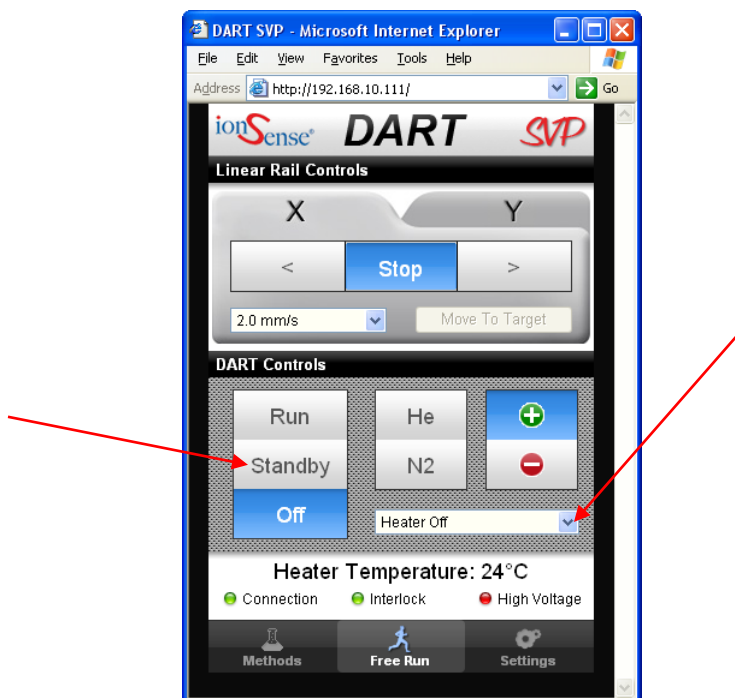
DART SVP - Microsoft Internet Explorer

File Edit View Favorites Tools Help

Address http://192.168.10.111/ Go

ionSense DART SVP

Linear Rail Controls

X Y

< Stop >

2.0 mm/s Move To Target

DART Controls

Run He

Standby N2

Off

Heater Off

Heater Temperature: 24°C

Connection Interlock High Voltage

Methods Free Run Settings